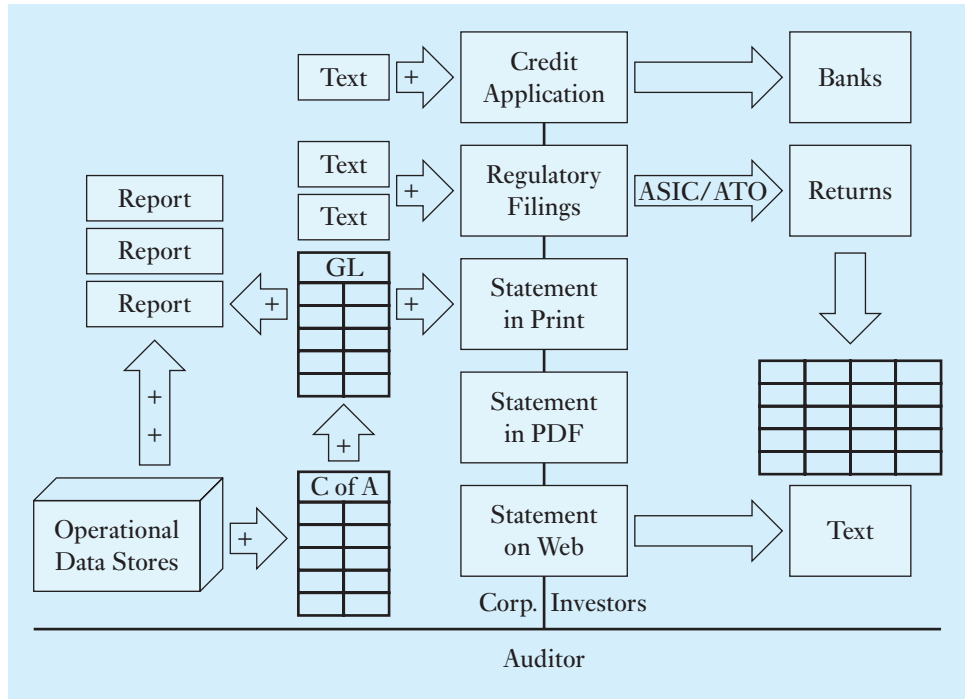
Text + Credit Application Banks

Text
Text + Regulatory Filings ASIC/ATO Returns

Report
Report
Report + GL + Statement in Print

+
+

+

Statement in PDF

Operational Data Stores + C of A

Statement on Web Text

Corp. Investors

Auditor